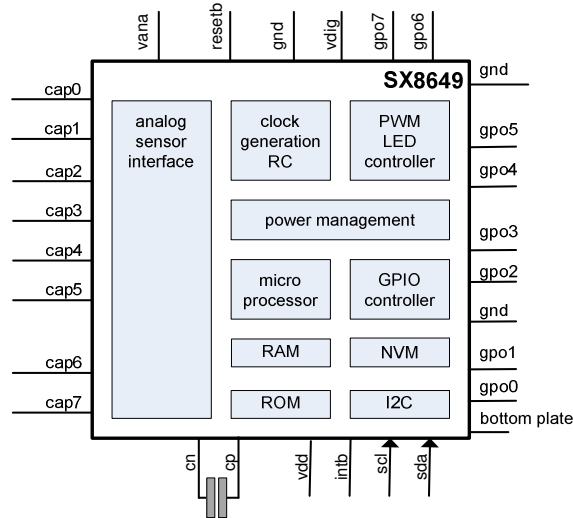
vana
resetb
gnd
vdig
gpo7
gpo6

SX8649

cap0
cap1
cap2
cap3
cap4
cap5
cap6
cap7

analog sensor interface

clock generation RC

PWM LED controller

power management

micro processor

GPIO controller

RAM

NVM

ROM

I2C

gnd
gpo5
gpo4
gpo3
gpo2
gnd
gpo1
gpo0
bottom plate

cn
cp
vdd
intb
scl
sda